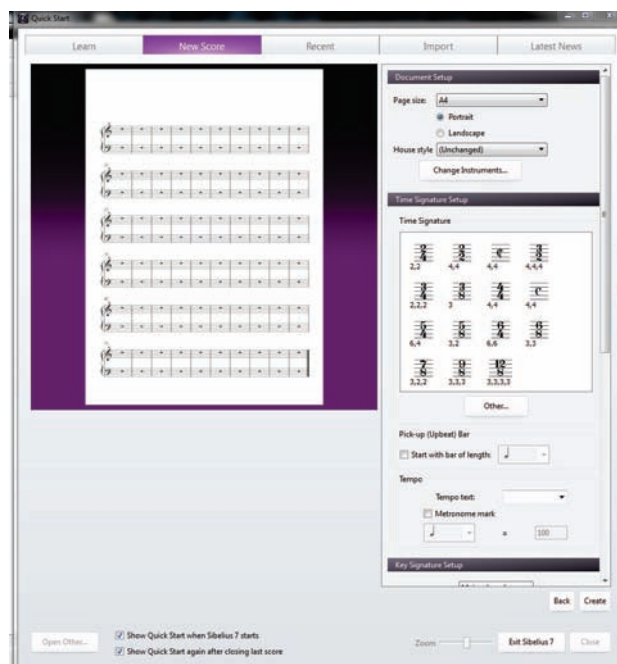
Quick Start

Learn
New Score
Recent
Import
Latest News

Document Setup
Page size: A4
Portrait
Landscape
House style (Unchanged)
Change Instruments...

Time Signature Setup
Time Signature

$\frac{2}{4}$ 2,2
$\frac{3}{4}$ 4,4
4,4
$\frac{3}{2}$ 4,4,4
$\frac{3}{4}$ 2,2,2
$\frac{3}{8}$ 3
$\frac{4}{4}$ 4,4
4,4
$\frac{5}{4}$ 6,4
$\frac{5}{8}$ 3,2
$\frac{6}{4}$ 6,6
$\frac{6}{8}$ 3,3
$\frac{7}{8}$ 3,2,2
$\frac{9}{8}$ 3,3,3
$\frac{12}{8}$ 3,3,3,3

Other...

Pick-up (Upbeat) Bar
Start with bar of length:

Tempo
Tempo text:
Metronome mark
= 100

Key Signature Setup

Back
Create

Open Other...
Show Quick Start when Sibelius 7 starts
Show Quick Start again after closing last score
Zoom
Exit Sibelius 7
Close